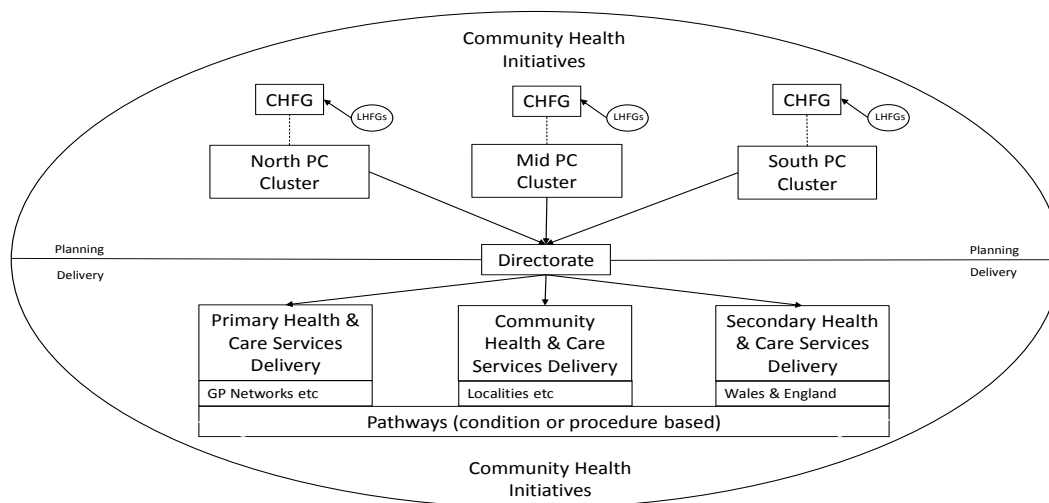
Community Health Initiatives

CHFG
LHFGs
CHFG
LHFGs
CHFG
LHFGs

North PC Cluster
Mid PC Cluster
South PC Cluster

Planning
Delivery
Directorate
Planning
Delivery

Primary Health & Care Services Delivery
GP Networks etc

Community Health & Care Services Delivery
Localities etc

Secondary Health & Care Services Delivery
Wales & England

Pathways (condition or procedure based)

Community Health Initiatives